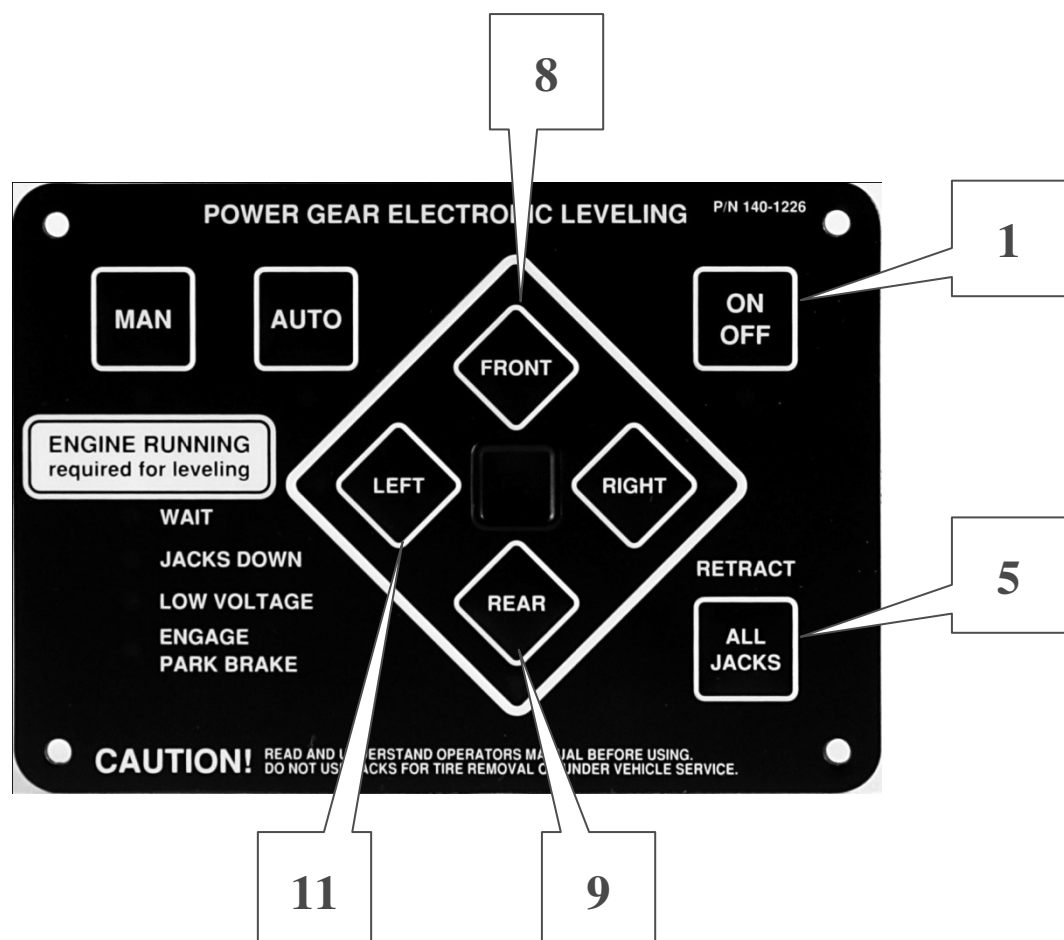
8

POWER GEAR ELECTRO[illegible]IC LEVELING P/N 140-1226

1

MAN

AUTO

ON OFF

FRONT

ENGINE RUNNING required for leveling

LEFT

RIGHT

WAIT

JACKS DOWN

LOW VOLTAGE

ENGAGE PARK BRAKE

REAR

RETRACT

5

ALL JACKS

CAUTION! READ AND U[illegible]ERSTAND OPERATORS MA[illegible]UAL BEFORE USING. DO NOT US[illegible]ACKS FOR TIRE REMOVAL O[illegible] UNDER VEHICLE SERVICE.

11

9